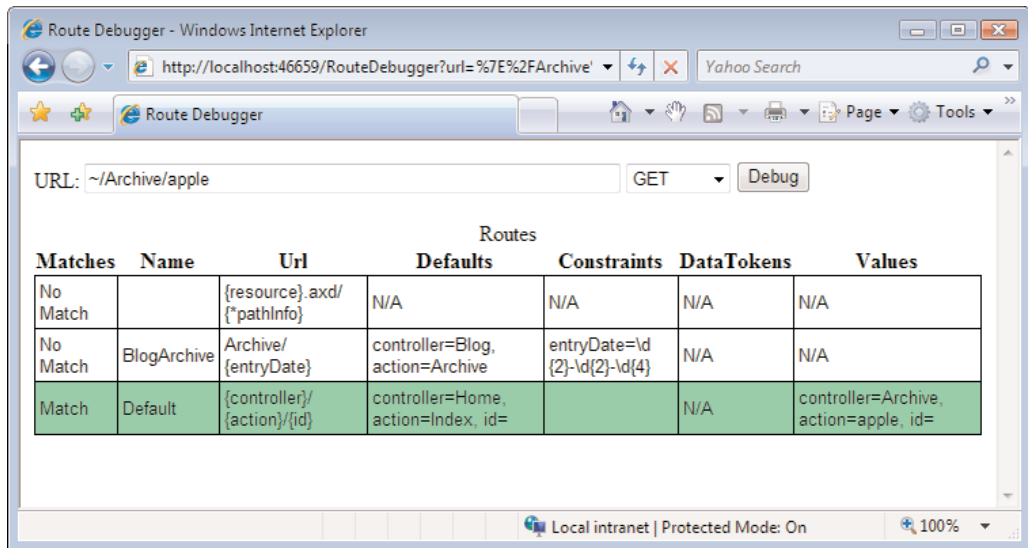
Route Debugger - Windows Internet Explorer

http://localhost:46659/RouteDebugger?url=%7E%2FArchive

Yahoo Search

Route Debugger

Page ▾ Tools ▾

URL: ~/Archive/apple GET Debug

Routes

| Matches | Name | Url | Defaults | Constraints | DataTokens | Values |
|---|---|---|---|---|---|---|
| No Match | | {resource}.axd/{*pathInfo} | N/A | N/A | N/A | N/A |
| No Match | BlogArchive | Archive/{entryDate} | controller=Blog, action=Archive | entryDate=\d{2}-\d{2}-\d{4} | N/A | N/A |
| Match | Default | {controller}/{action}/{id} | controller=Home, action=Index, id= | | N/A | controller=Archive, action=apple, id= |

Local intranet | Protected Mode: On

100%